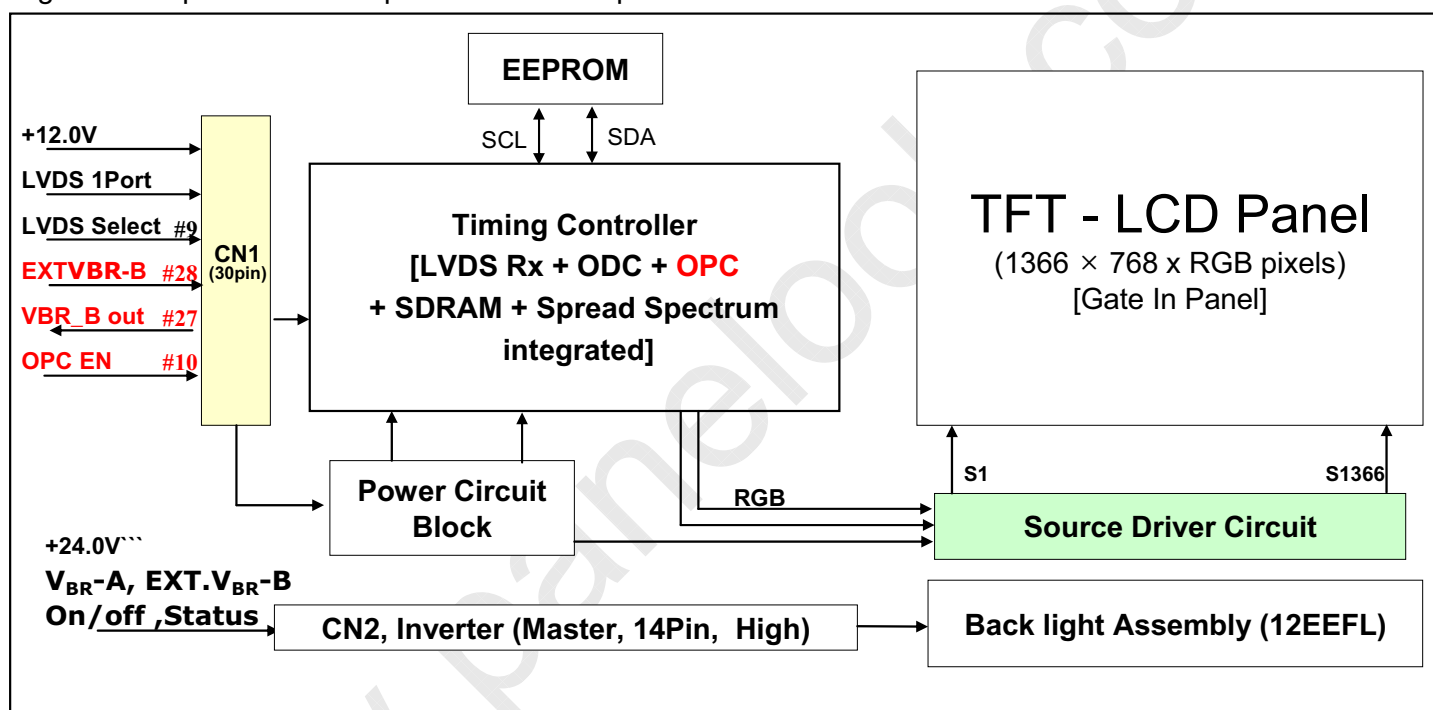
EEPROM

SCL SDA

+12.0V

LVDS 1Port

LVDS Select #9

EXTVBR-B #28

VBR_B out #27

OPC EN #10

CN1 (30pin)

Timing Controller [LVDS Rx + ODC + OPC + SDRAM + Spread Spectrum integrated]

TFT - LCD Panel

(1366 × 768 x RGB pixels)

[Gate In Panel]

S1

S1366

Power Circuit Block

RGB

Source Driver Circuit

+24.0V```

$V_{BR}$-A, EXT.$V_{BR}$-B

On/off ,Status

CN2, Inverter (Master, 14Pin, High)

Back light Assembly (12EEFL)